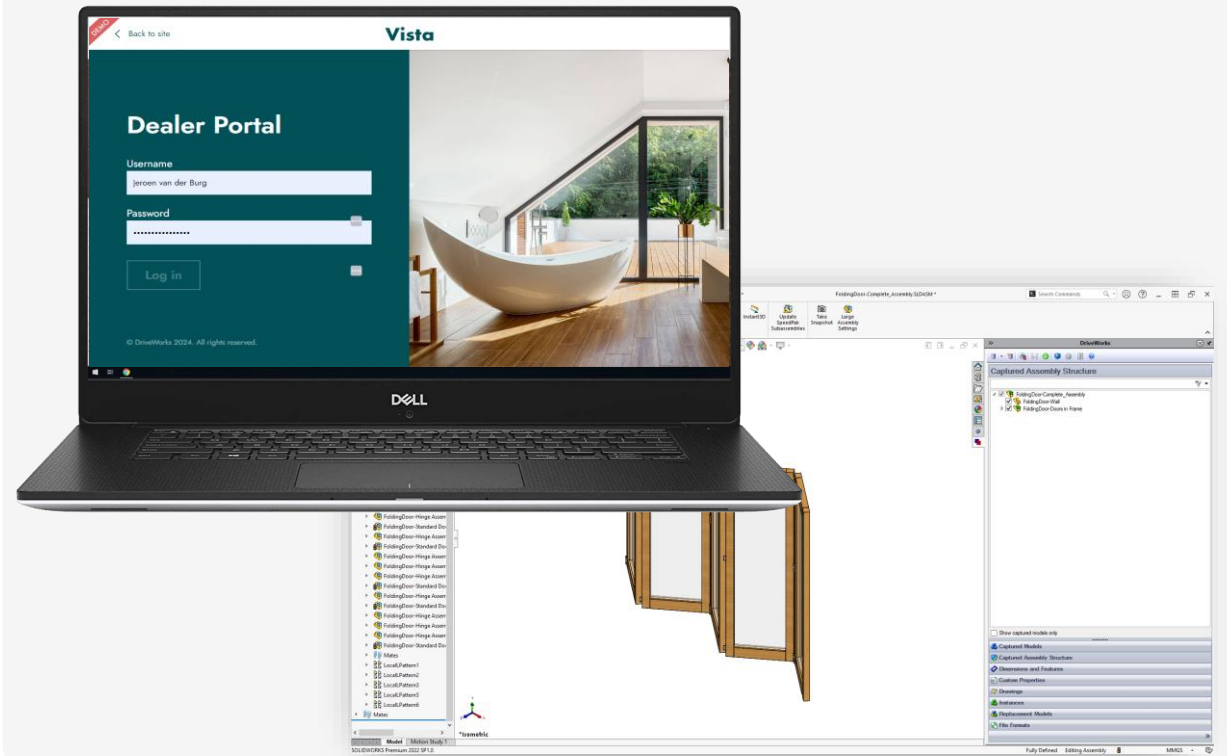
DEMO

Back to site

Vista

Dealer Portal

Username

Jeroen van der Burg

Password

•••••••••••••••••

Log in

© DriveWorks 2024. All rights reserved.

DELL

FoldingDoor-Complete_Assembly.SLDASM *

Search Commands

Instant3D

Update SpeedPak Subassemblies

Take Snapshot

Large Assembly Settings

DriveWorks

Captured Assembly Structure

FoldingDoor-Complete_Assembly
FoldingDoor-Wall
FoldingDoor-Doors in Frame

Show captured models only

Captured Models
Captured Assembly Structure
Dimensions and Features
Custom Properties
Drawings
Instances
Replacement Models
File Formats

FoldingDoor-Hinge Assem
FoldingDoor-Standard Do
FoldingDoor-Hinge Assem
FoldingDoor-Standard Do
FoldingDoor-Hinge Assem
FoldingDoor-Hinge Assem
FoldingDoor-Standard Do
FoldingDoor-Hinge Assem
FoldingDoor-Standard Do
FoldingDoor-Hinge Assem
FoldingDoor-Hinge Assem
FoldingDoor-Hinge Assem
FoldingDoor-Standard Do
Mates
LocalLPattern1
LocalLPattern2
LocalLPattern3
LocalLPattern5
LocalLPattern6
Mates

*Isometric

Model | Motion Study 1

SOLIDWORKS Premium 2022 SP1.0

Fully Defined   Editing Assembly   MMGS